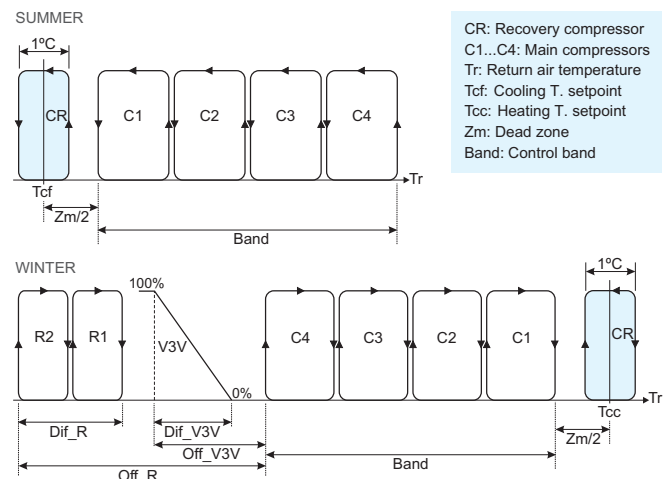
SUMMER

1ºC

CR

C1

C2

C3

C4

Tr

Tcf

Zm/2

Band

CR: Recovery compressor
C1...C4: Main compressors
Tr: Return air temperature
Tcf: Cooling T. setpoint
Tcc: Heating T. setpoint
Zm: Dead zone
Band: Control band

WINTER

100%

R2

R1

V3V

0%

C4

C3

C2

C1

1ºC

CR

Tr

Tcc

Dif_R

Dif_V3V

Off_V3V

Zm/2

Band

Off_R